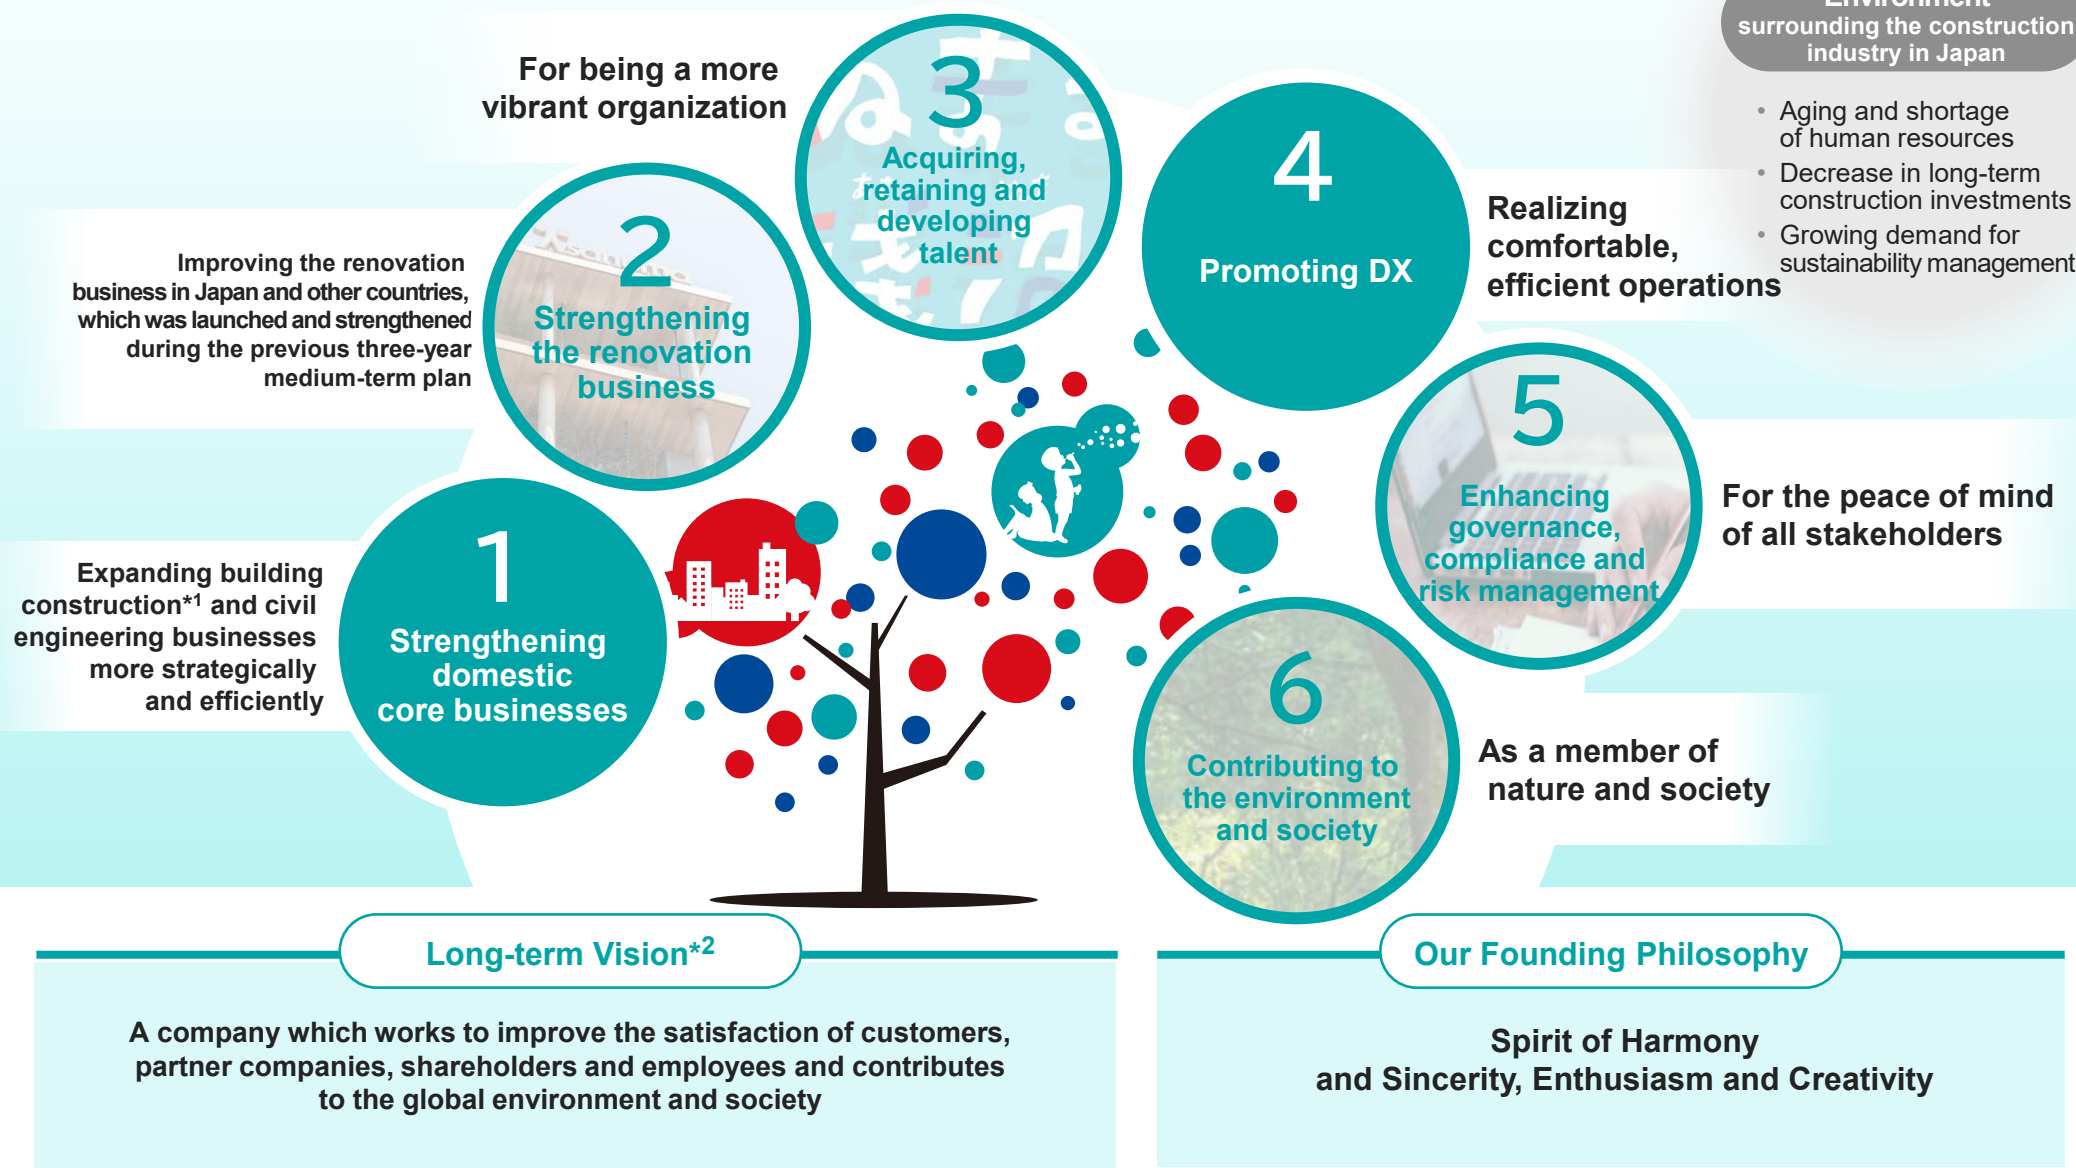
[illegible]
surrounding the construction industry in Japan

• Aging and shortage of human resources
• Decrease in long-term construction investments
• Growing demand for sustainability management

For being a more vibrant organization

3
Acquiring, retaining and developing talent

4
Promoting DX

Realizing comfortable, efficient operations

Improving the renovation business in Japan and other countries, which was launched and strengthened during the previous three-year medium-term plan

2
Strengthening the renovation business

5
Enhancing governance, compliance and risk management

For the peace of mind of all stakeholders

Expanding building construction*1 and civil engineering businesses more strategically and efficiently

1
Strengthening domestic core businesses

6
Contributing to the environment and society

As a member of nature and society

Long-term Vision*2

A company which works to improve the satisfaction of customers, partner companies, shareholders and employees and contributes to the global environment and society

Our Founding Philosophy

Spirit of Harmony and Sincerity, Enthusiasm and Creativity